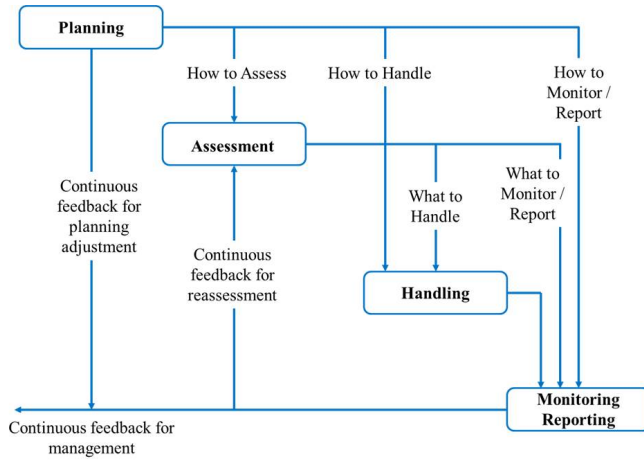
Planning

How to Assess

How to Handle

How to Monitor / Report

Assessment

What to Handle

What to Monitor / Report

Continuous feedback for planning adjustment

Continuous feedback for reassessment

Handling

Monitoring Reporting

Continuous feedback for management